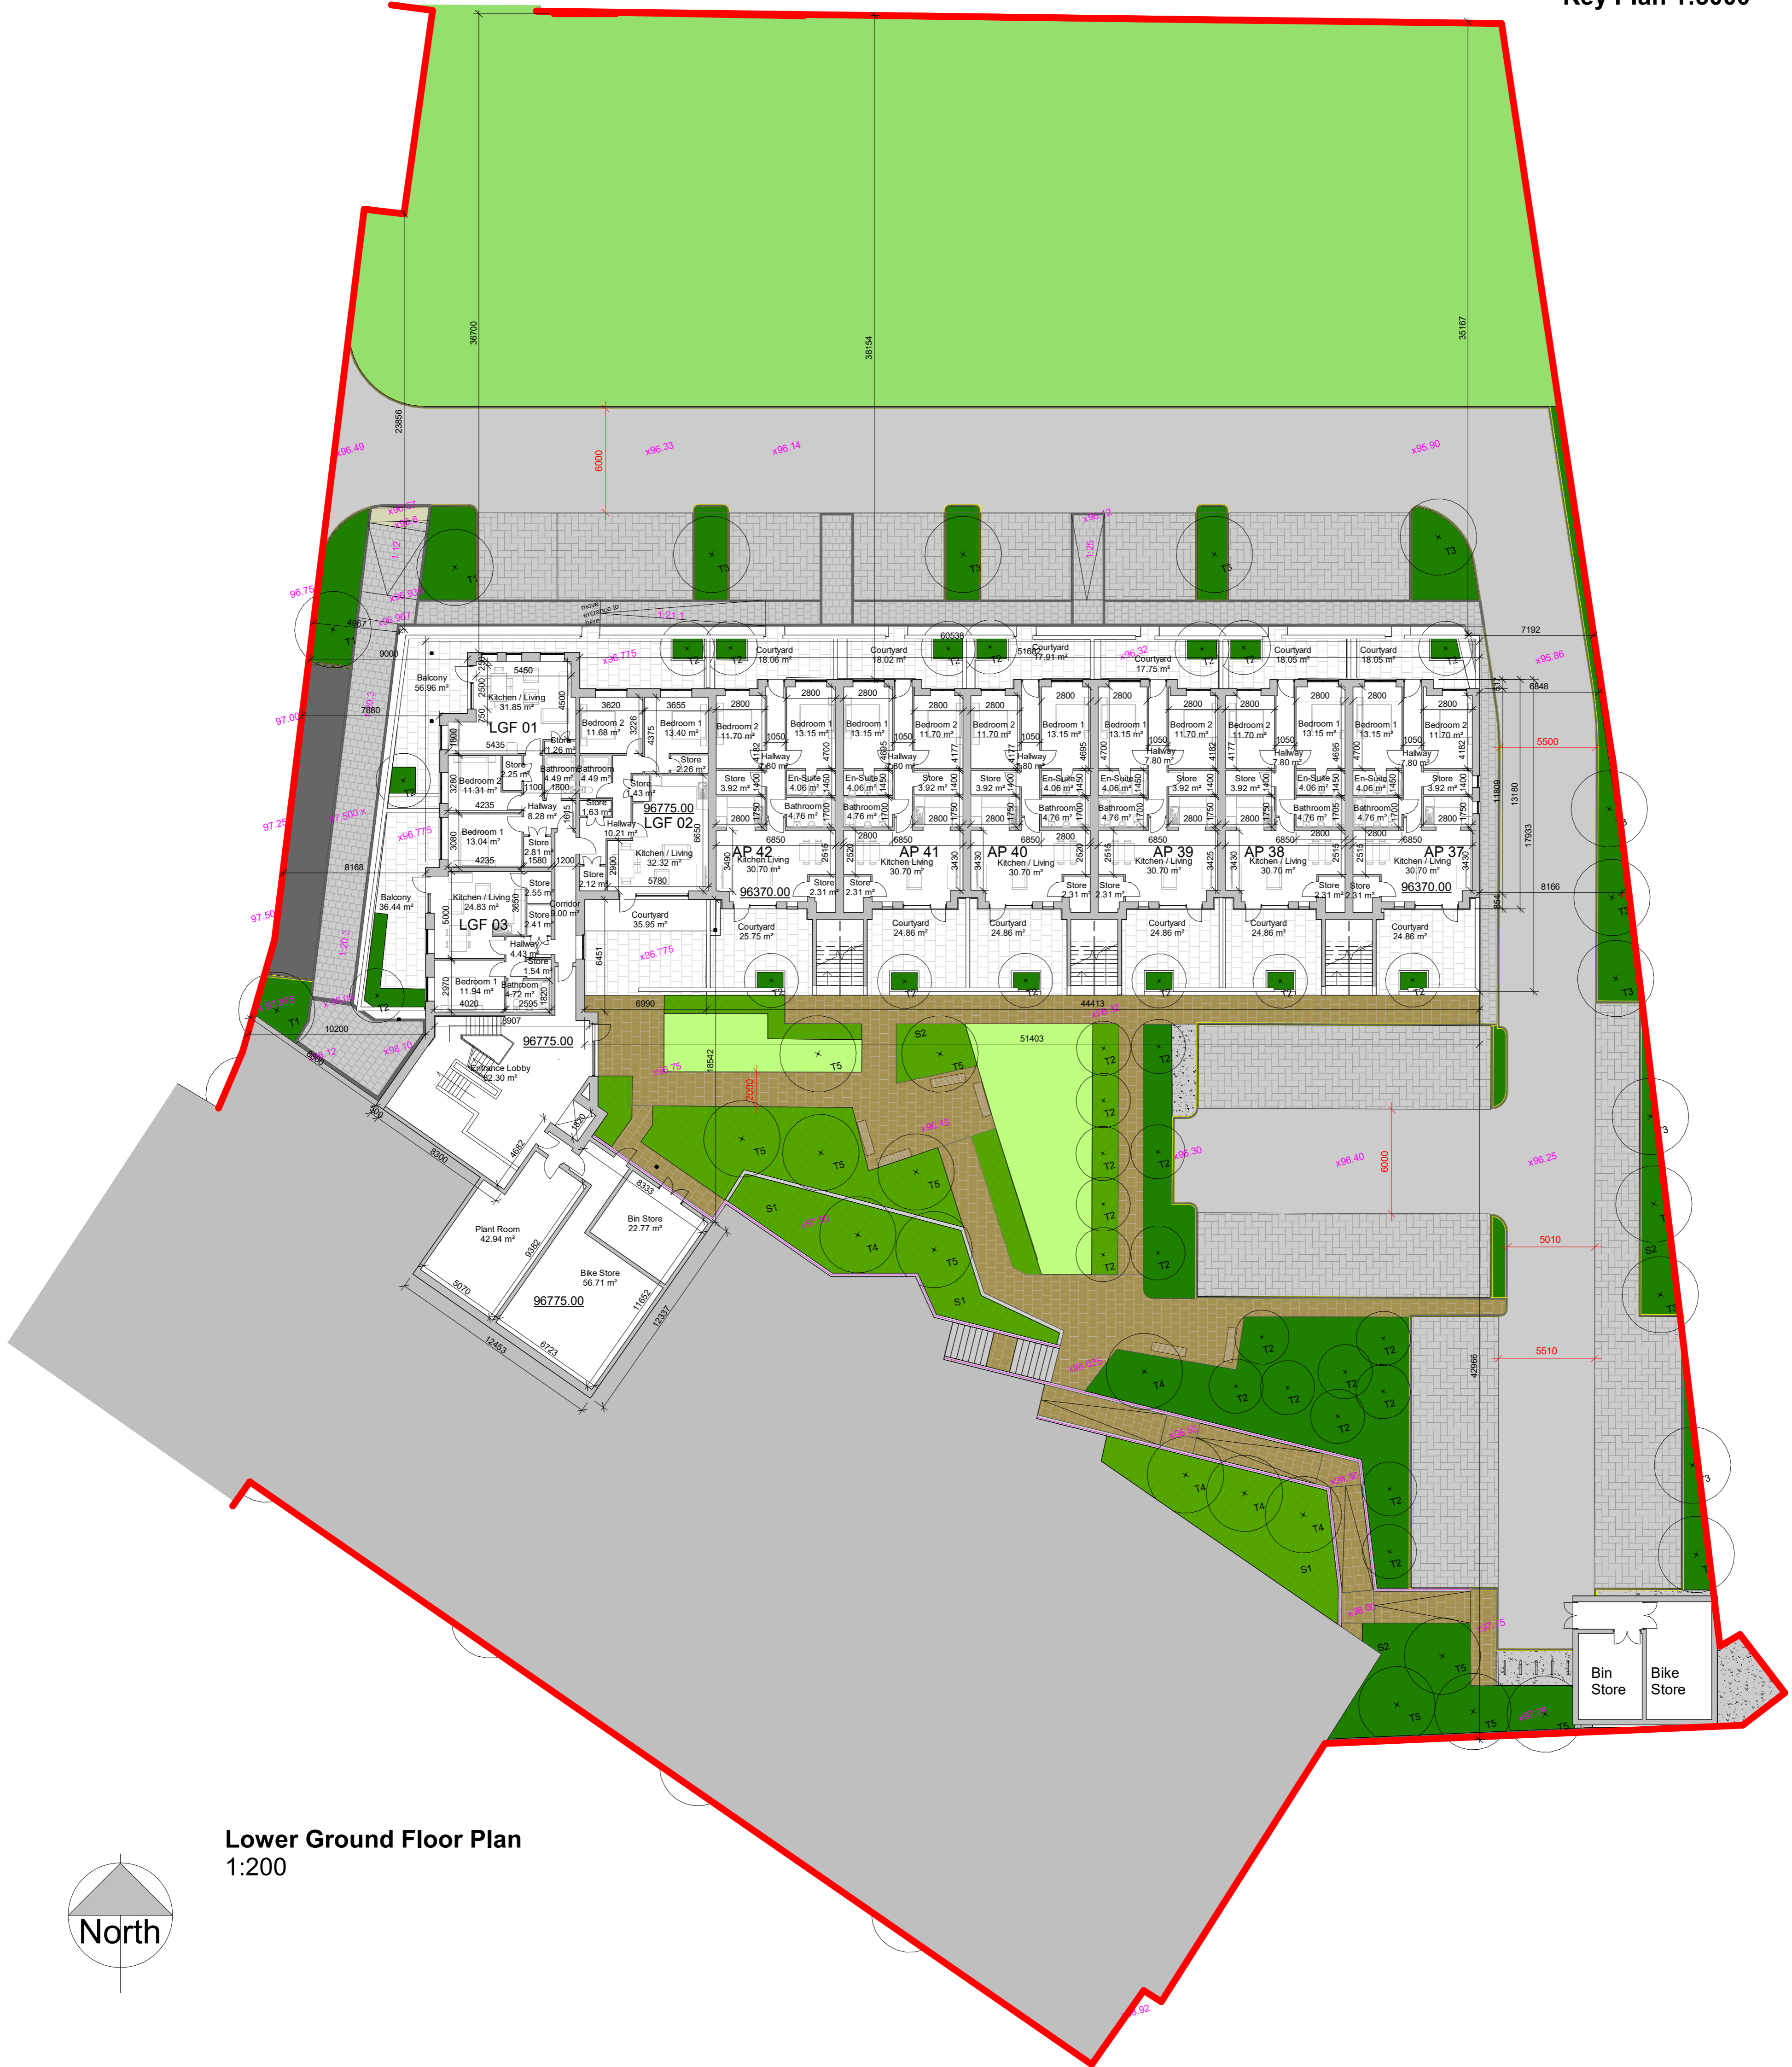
Key Plan 1:5000

Lower Ground Floor Plan
1:200

North

LGF 01
Balcony 56.96 m²
Kitchen / Living 31.85 m²
Bedroom 2 11.31 m²
Bedroom 1 13.04 m²
Store 1.26 m²
Store 2.25 m²
Bathroom 4.49 m²
Hallway 8.28 m²

LGF 02
96775.00
Bedroom 2 11.68 m²
Bedroom 1 13.40 m²
Bathroom 4.49 m²
Store 2.26 m²
Store 1.43 m²
Store 1.63 m²
Hallway 10.21 m²
Kitchen / Living 32.32 m²
Store 2.81 m²
Store 2.12 m²

LGF 03
Balcony 36.44 m²
Kitchen / Living 24.83 m²
Store 2.55 m²
Store 2.41 m²
Corridor 9.00 m²
Hallway 4.43 m²
Store 1.54 m²
Bedroom 1 11.94 m²
Bathroom 4.72 m²

Courtyard 35.95 m²

Entrance Lobby 62.30 m²
96775.00
Plant Room 42.94 m²
Bin Store 22.77 m²
Bike Store 56.71 m²
96775.00

AP 42
Kitchen Living 30.70 m²
96370.00
AP 41
Kitchen Living 30.70 m²
AP 40
Kitchen / Living 30.70 m²
AP 39
Kitchen / Living 30.70 m²
AP 38
Kitchen / Living 30.70 m²
AP 37
Kitchen / Living 30.70 m²
96370.00

Bedroom 2 11.70 m²
Bedroom 1 13.15 m²
Hallway 7.80 m²
Store 3.92 m²
En-Suite 4.06 m²
Bathroom 4.76 m²
Store 2.31 m²

Courtyard 18.06 m²
Courtyard 18.02 m²
Courtyard 17.91 m²
Courtyard 17.75 m²
Courtyard 18.05 m²
Courtyard 18.05 m²
Courtyard 25.75 m²
Courtyard 24.86 m²

move entrance to here

Bin Store
Bike Store

T1 T2 T3 T4 T5 S1 S2

36700 38154 35167 23856 6000 60538 7192 6848 5500 11809 13180 17933 8166 44413 51403 18542 6000 5010 5510 42966 9000 7880 8168 10200 6990 8300 8333 9382 5070 12453 6723 11652 12337 4682

x96.49 x96.33 x96.14 x95.90 x95.86 x96.775 x96.32 x96.40 x96.25 x96.30 97.00 97.25 97.50 96.75 x96.775 x96.75 x96.45 x96.12 x96.10 x96.93 x96.967 x95.92